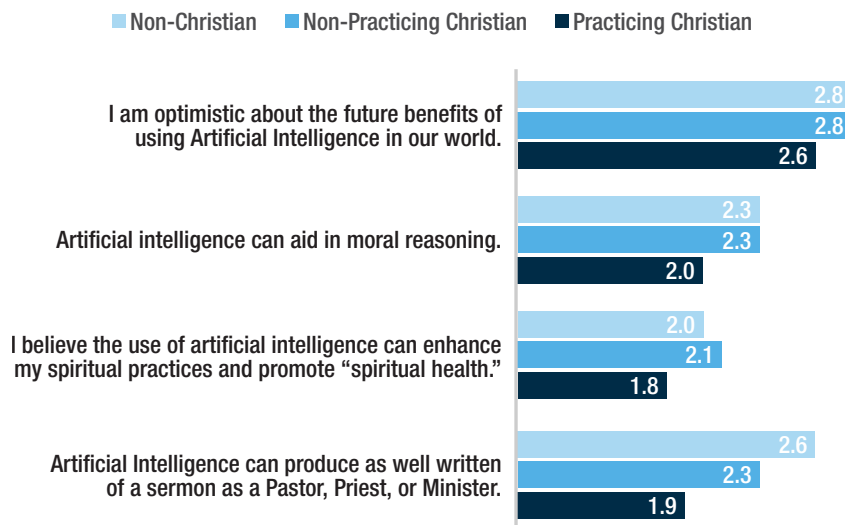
Non-Christian  Non-Practicing Christian  Practicing Christian

| | Non-Christian | Non-Practicing Christian | Practicing Christian |
|---|---|---|---|
| I am optimistic about the future benefits of using Artificial Intelligence in our world. | 2.8 | 2.8 | 2.6 |
| Artificial intelligence can aid in moral reasoning. | 2.3 | 2.3 | 2.0 |
| I believe the use of artificial intelligence can enhance my spiritual practices and promote "spiritual health." | 2.0 | 2.1 | 1.8 |
| Artificial Intelligence can produce as well written of a sermon as a Pastor, Priest, or Minister. | 2.6 | 2.3 | 1.9 |